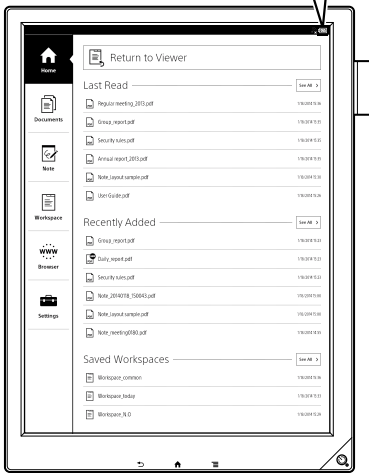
Home

Documents

Note

Workspace

WWW
Browser

Settings

Return to Viewer

Last Read
See All >

Regular meeting_2013.pdf 7/16/2014 15:36
Group_report.pdf 7/16/2014 15:35
Security rules.pdf 7/16/2014 15:35
Annual report_2013.pdf 7/16/2014 15:35
Note_Layout sample.pdf 7/16/2014 15:28
User Guide.pdf 7/16/2014 15:26

Recently Added
See All >

Group_report.pdf 7/16/2014 15:33
Daily_report.pdf 7/16/2014 15:33
Security rules.pdf 7/16/2014 15:33
Note_20140718_150043.pdf 7/16/2014 15:06
Note_Layout sample.pdf 7/16/2014 15:00
Note_meeting0180.pdf 7/16/2014 14:59

Saved Workspaces
See All >

Workspace_common 7/16/2014 15:36
Workspace_today 7/16/2014 15:33
Workspace_N.O 7/16/2014 15:29